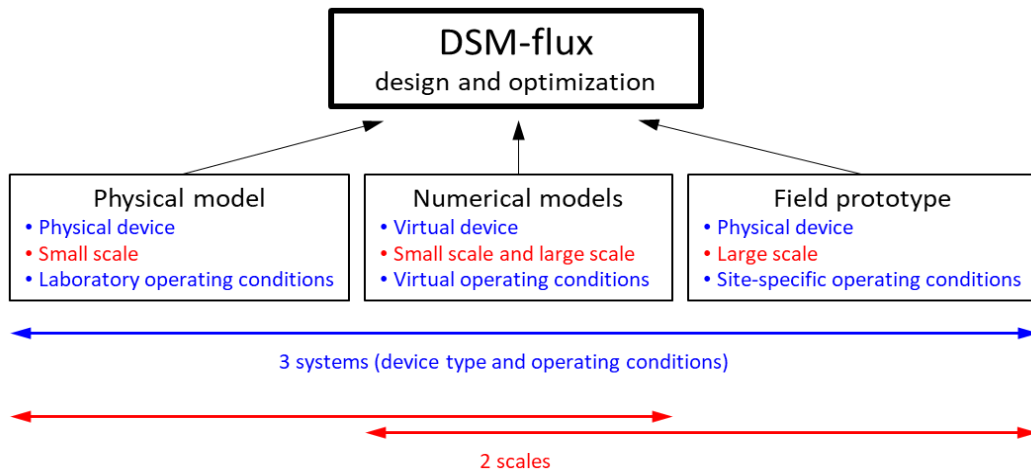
DSM-flux
design and optimization

Physical model
• Physical device
• Small scale
• Laboratory operating conditions

Numerical models
• Virtual device
• Small scale and large scale
• Virtual operating conditions

Field prototype
• Physical device
• Large scale
• Site-specific operating conditions

3 systems (device type and operating conditions)

2 scales